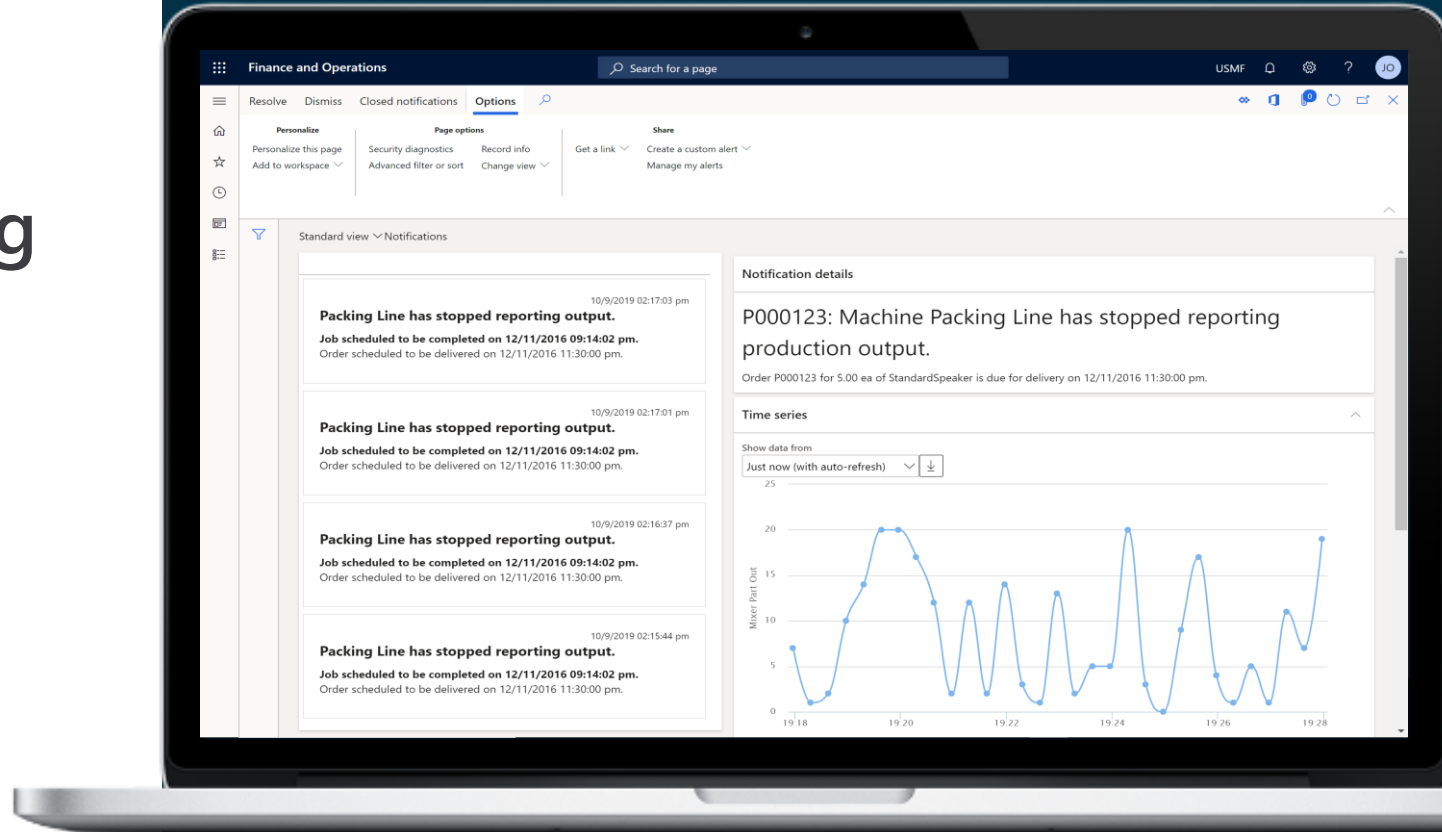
g

Finance and Operations
Search for a page
USMF
JO

Resolve Dismiss Closed notifications Options

Personalize
Personalize this page
Add to workspace

Page options
Security diagnostics
Advanced filter or sort
Record info
Change view

Get a link

Share
Create a custom alert
Manage my alerts

Standard view Notifications

10/9/2019 02:17:03 pm
Packing Line has stopped reporting output.
Job scheduled to be completed on 12/11/2016 09:14:02 pm.
Order scheduled to be delivered on 12/11/2016 11:30:00 pm.

10/9/2019 02:17:01 pm
Packing Line has stopped reporting output.
Job scheduled to be completed on 12/11/2016 09:14:02 pm.
Order scheduled to be delivered on 12/11/2016 11:30:00 pm.

10/9/2019 02:16:37 pm
Packing Line has stopped reporting output.
Job scheduled to be completed on 12/11/2016 09:14:02 pm.
Order scheduled to be delivered on 12/11/2016 11:30:00 pm.

10/9/2019 02:15:44 pm
Packing Line has stopped reporting output.
Job scheduled to be completed on 12/11/2016 09:14:02 pm.
Order scheduled to be delivered on 12/11/2016 11:30:00 pm.

Notification details

P000123: Machine Packing Line has stopped reporting production output.

Order P000123 for 5.00 ea of StandardSpeaker is due for delivery on 12/11/2016 11:30:00 pm.

Time series

Show data from
Just now (with auto-refresh)

25
20
15
10
5
0
Mixer Part Out
19:18 19:20 19:22 19:24 19:26 19:28